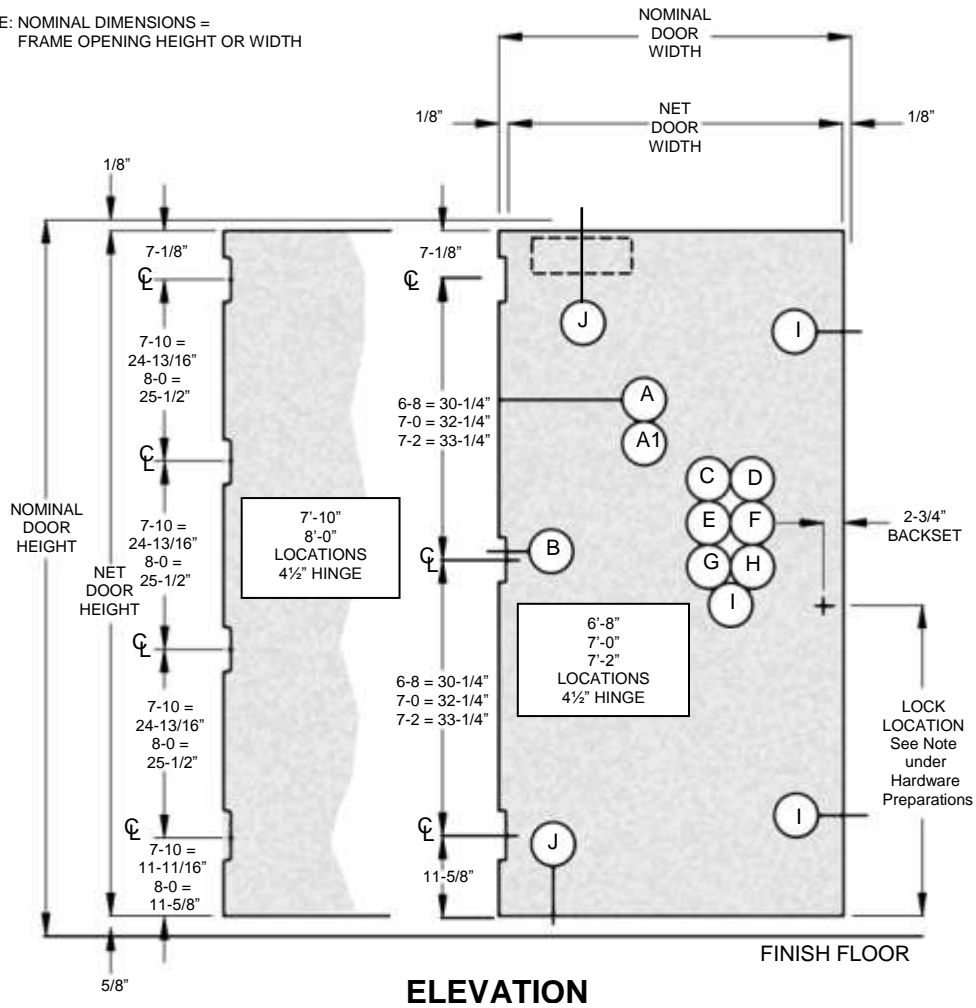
E: NOMINAL DIMENSIONS = FRAME OPENING HEIGHT OR WIDTH

NOMINAL DOOR WIDTH

1/8"

NET DOOR WIDTH

1/8"

1/8"

7-1/8"

℄

7-10 = 24-13/16"
8-0 = 25-1/2"

℄

7-10 = 24-13/16"
8-0 = 25-1/2"

℄

7-10 = 24-13/16"
8-0 = 25-1/2"

℄

7-10 = 11-11/16"
8-0 = 11-5/8"

NOMINAL DOOR HEIGHT

NET DOOR HEIGHT

7'-10"
8'-0"
LOCATIONS
4½" HINGE

7-1/8"

℄

J

I

6-8 = 30-1/4"
7-0 = 32-1/4"
7-2 = 33-1/4"

A

A1

C D
E F
G H
I

2-3/4" BACKSET

℄

B

6'-8"
7'-0"
7'-2"
LOCATIONS
4½" HINGE

6-8 = 30-1/4"
7-0 = 32-1/4"
7-2 = 33-1/4"

LOCK LOCATION See Note under Hardware Preparations

I

℄

J

11-5/8"

FINISH FLOOR

5/8"

ELEVATION